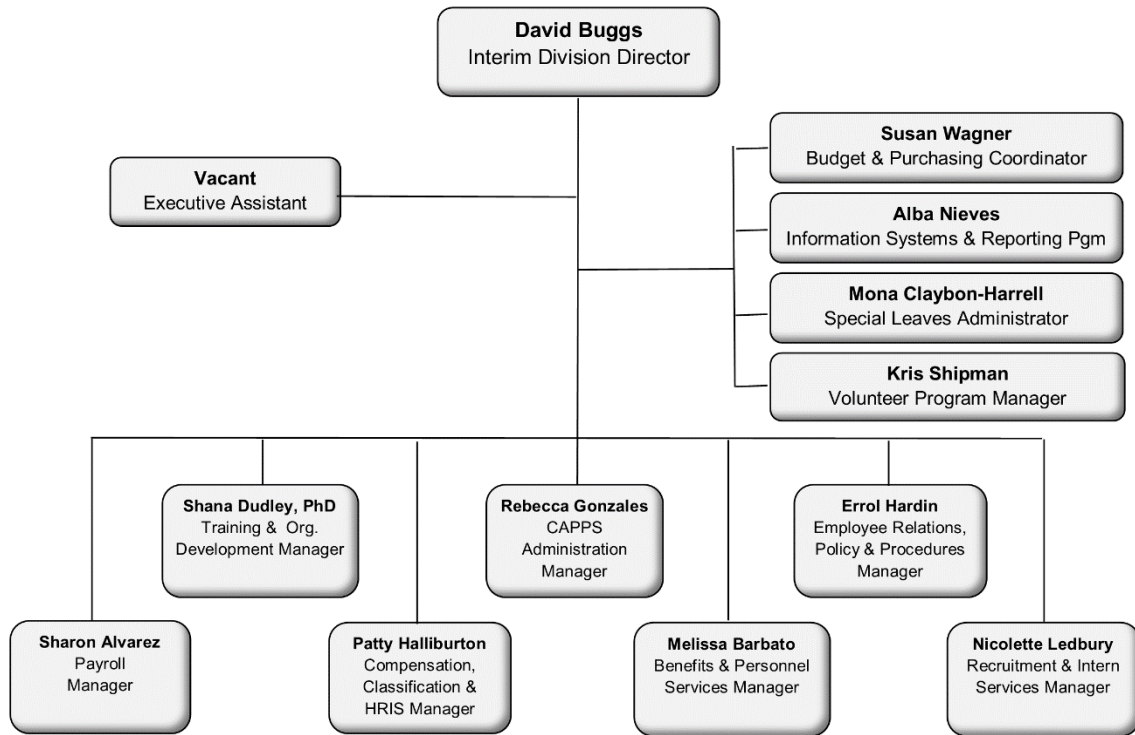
David Buggs
Interim Division Director

Vacant
Executive Assistant

Susan Wagner
Budget & Purchasing Coordinator

Alba Nieves
Information Systems & Reporting Pgm

Mona Claybon-Harrell
Special Leaves Administrator

Kris Shipman
Volunteer Program Manager

Shana Dudley, PhD
Training & Org. Development Manager

Rebecca Gonzales
CAPPS Administration Manager

Errol Hardin
Employee Relations, Policy & Procedures Manager

Sharon Alvarez
Payroll Manager

Patty Halliburton
Compensation, Classification & HRIS Manager

Melissa Barbato
Benefits & Personnel Services Manager

Nicolette Ledbury
Recruitment & Intern Services Manager